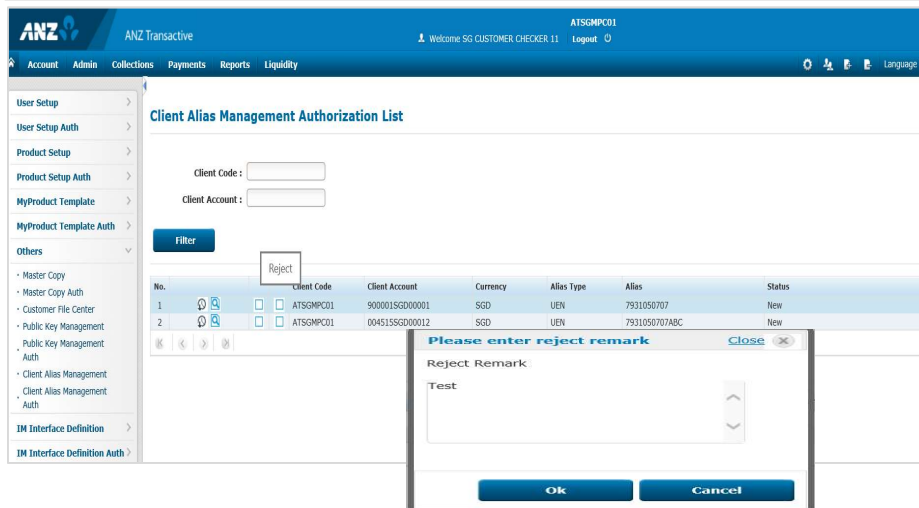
ANZ

ANZ Transactive

ATSGMPC01

Welcome SG CUSTOMER CHECKER 11 Logout

Account Admin Collections Payments Reports Liquidity

Language

User Setup
User Setup Auth
Product Setup
Product Setup Auth
MyProduct Template
MyProduct Template Auth
Others
• Master Copy
• Master Copy Auth
• Customer File Center
• Public Key Management
• Public Key Management Auth
• Client Alias Management
• Client Alias Management Auth
IM Interface Definition
IM Interface Definition Auth

Client Alias Management Authorization List

Client Code :

Client Account :

Filter

Reject

| No. | | | Client Code | Client Account | Currency | Alias Type | Alias | Status |
|---|---|---|---|---|---|---|---|---|
| 1 | | | ATSGMPC01 | 900001SGD00001 | SGD | UEN | 7931050707 | New |
| 2 | | | ATSGMPC01 | 004515SGD00012 | SGD | UEN | 7931050707ABC | New |

Please enter reject remark

Close

Reject Remark

Test

Ok

Cancel